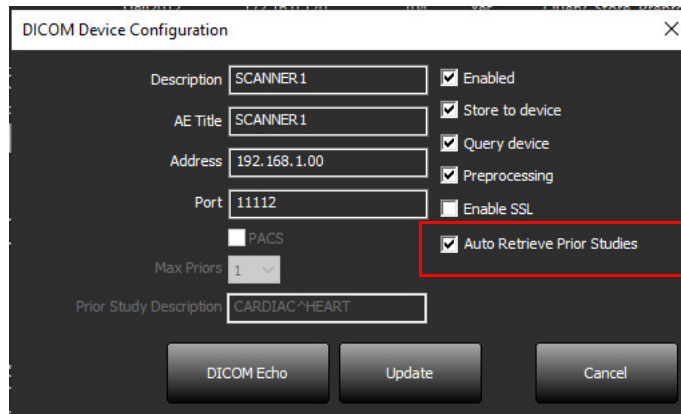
DICOM Device Configuration

Description SCANNER1
AE Title SCANNER1
Address 192.168.1.00
Port 11112
PACS
Max Priors 1
Prior Study Description CARDIAC^HEART

Enabled
Store to device
Query device
Preprocessing
Enable SSL
Auto Retrieve Prior Studies

DICOM Echo
Update
Cancel